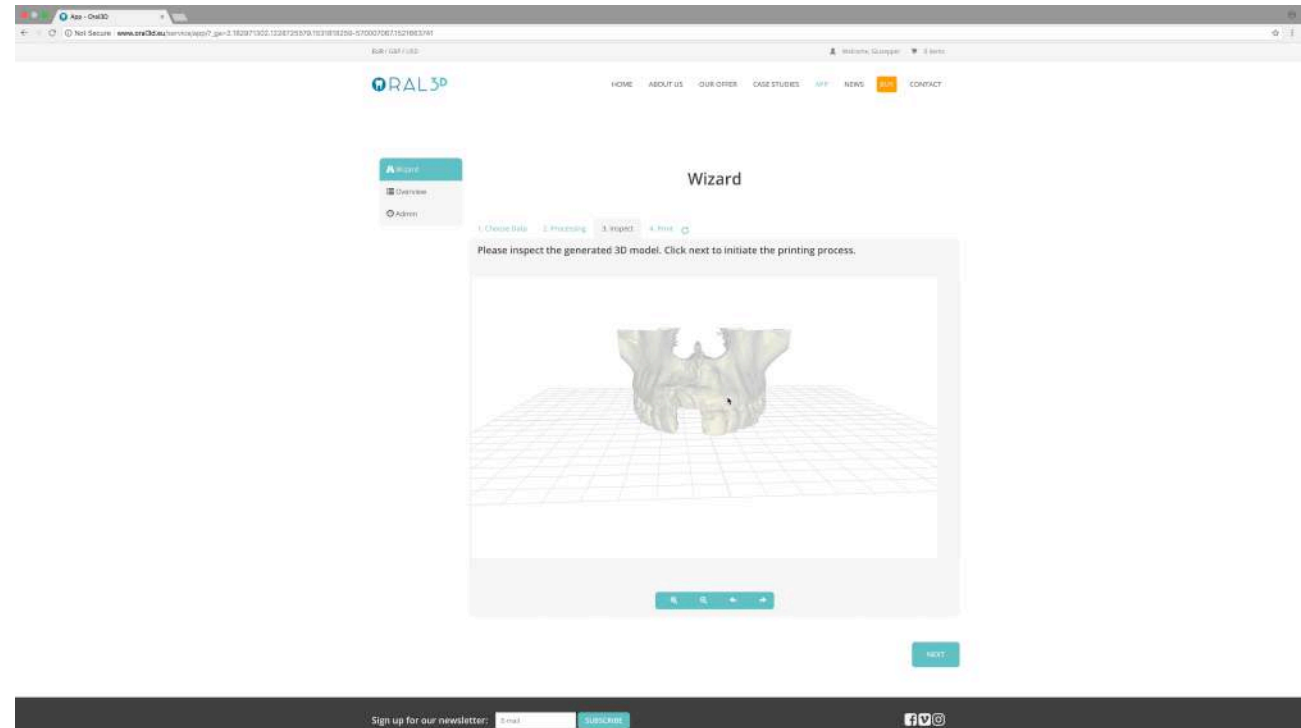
App - Oral3D

Not Secure www.oral3d.eu/service/app/?_ga=2.182871302.1228725579.1531818259-570007087.1521883741

EUR / GBP / USD

Welcome, Giuseppe 0 items

ORAL3D

HOME ABOUT US OUR OFFER CASE STUDIES APP NEWS BUY CONTACT

Wizard
Overview
Admin

Wizard

1. Choose Data 2. Processing 3. Inspect 4. Print

Please inspect the generated 3D model. Click next to initiate the printing process.

NEXT

Sign up for our newsletter: E-mail SUBSCRIBE